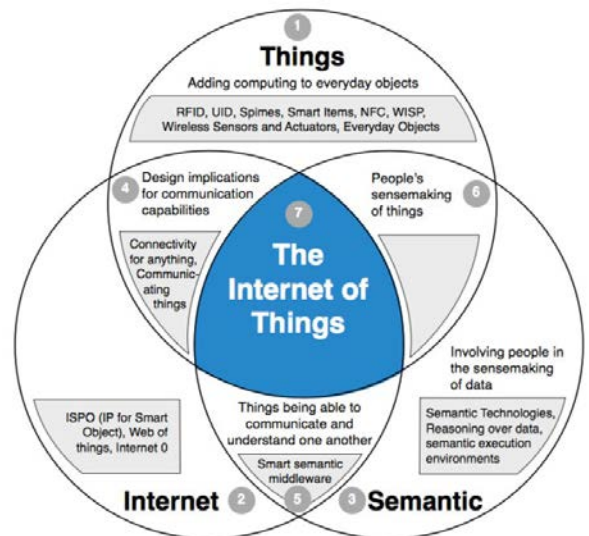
1

Things

Adding computing to everyday objects

RFID, UID, Spimes, Smart Items, NFC, WISP, Wireless Sensors and Actuators, Everyday Objects

4 Design implications for communication capabilities

People's sensemaking of things 6

7

Connectivity for anything, Communicating things

The Internet of Things

Involving people in the sensemaking of data

ISPO (IP for Smart Object), Web of things, Internet 0

Things being able to communicate and understand one another

Semantic Technologies, Reasoning over data, semantic execution environments

Smart semantic middleware

Internet 2

5

3 Semantic